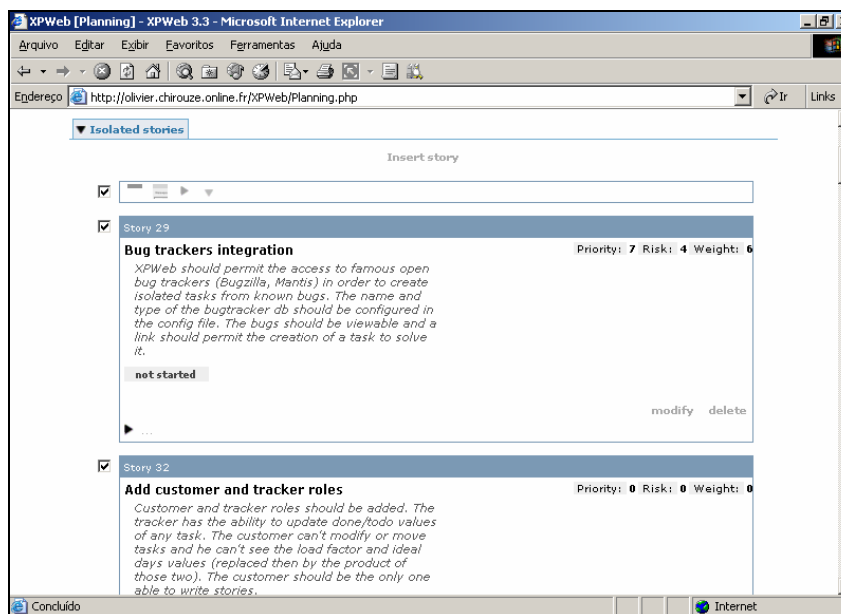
XPWeb [Planning] - XPWeb 3.3 - Microsoft Internet Explorer

Arquivo Editar Exibir Favoritos Ferramentas Ajuda

Endereço http://olivier.chirouze.online.fr/XPWeb/Planning.php

Ir Links

▼ Isolated stories

Insert story

Story 29

Bug trackers integration

Priority: 7 Risk: 4 Weight: 6

XPWeb should permit the access to famous open bug trackers (Bugzilla, Mantis) in order to create isolated tasks from known bugs. The name and type of the bugtracker db should be configured in the config file. The bugs should be viewable and a link should permit the creation of a task to solve it.

not started

modify delete

...

Story 32

Add customer and tracker roles

Priority: 0 Risk: 0 Weight: 0

Customer and tracker roles should be added. The tracker has the ability to update done/todo values of any task. The customer can't modify or move tasks and he can't see the load factor and ideal days values (replaced then by the product of those two). The customer should be the only one able to write stories.

Concluído

Internet